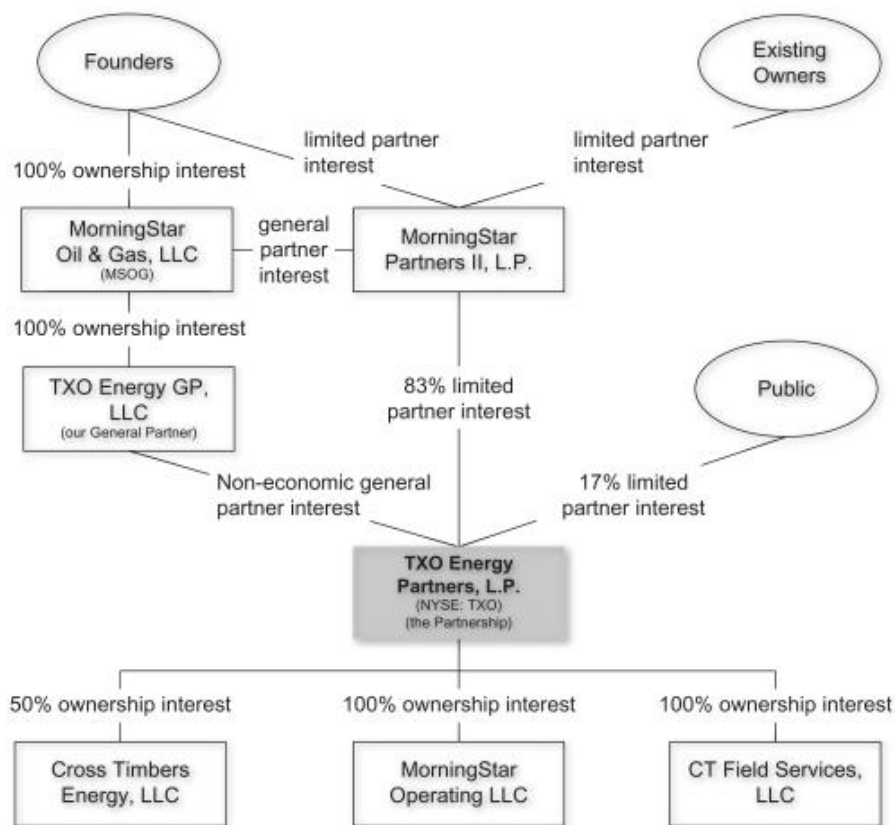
Founders

Existing Owners

limited partner interest

limited partner interest

100% ownership interest

MorningStar Oil & Gas, LLC (MSOG)

general partner interest

MorningStar Partners II, L.P.

100% ownership interest

TXO Energy GP, LLC (our General Partner)

83% limited partner interest

Public

Non-economic general partner interest

17% limited partner interest

TXO Energy Partners, L.P. (NYSE: TXO) (the Partnership)

50% ownership interest

100% ownership interest

100% ownership interest

Cross Timbers Energy, LLC

MorningStar Operating LLC

CT Field Services, LLC